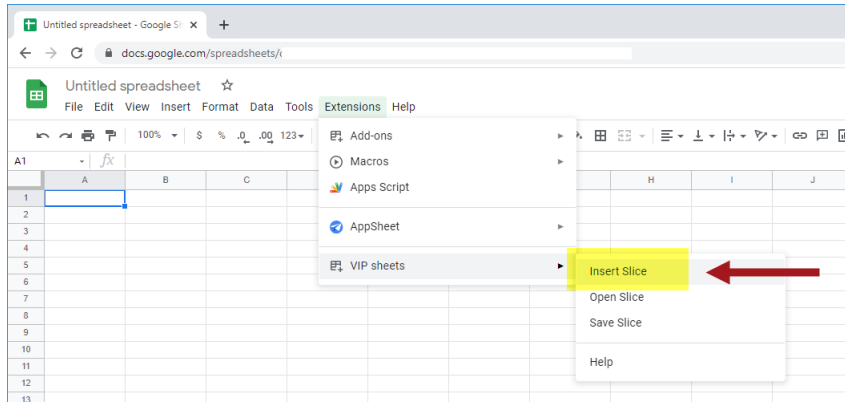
Untitled spreadsheet - Google S
docs.google.com/spreadsheets/
Untitled spreadsheet
File Edit View Insert Format Data Tools Extensions Help
100% $ % .0 .00 123
A1 fx
A B C H I J
1
2
3
4
5
6
7
8
9
10
11
12
13
Add-ons
Macros
Apps Script
AppSheet
VIP sheets
Insert Slice
Open Slice
Save Slice
Help